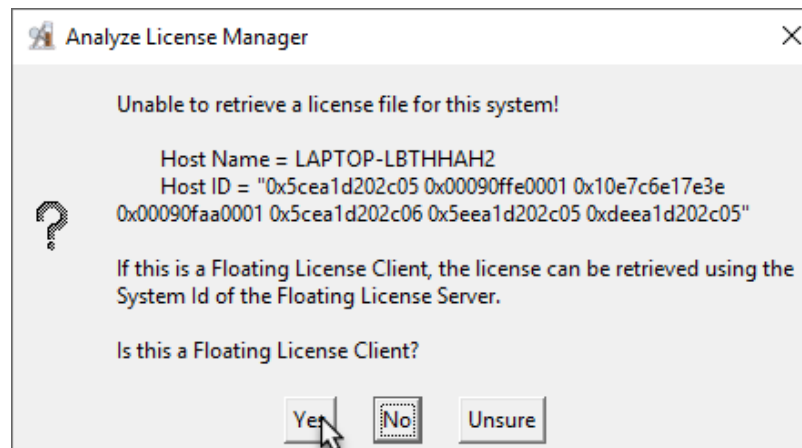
Analyze License Manager

Unable to retrieve a license file for this system!

Host Name = LAPTOP-LBTHHAH2
Host ID = "0x5cea1d202c05 0x00090ffe0001 0x10e7c6e17e3e 0x00090faa0001 0x5cea1d202c06 0x5eea1d202c05 0xdeea1d202c05"

If this is a Floating License Client, the license can be retrieved using the System Id of the Floating License Server.

Is this a Floating License Client?

Yes
No
Unsure